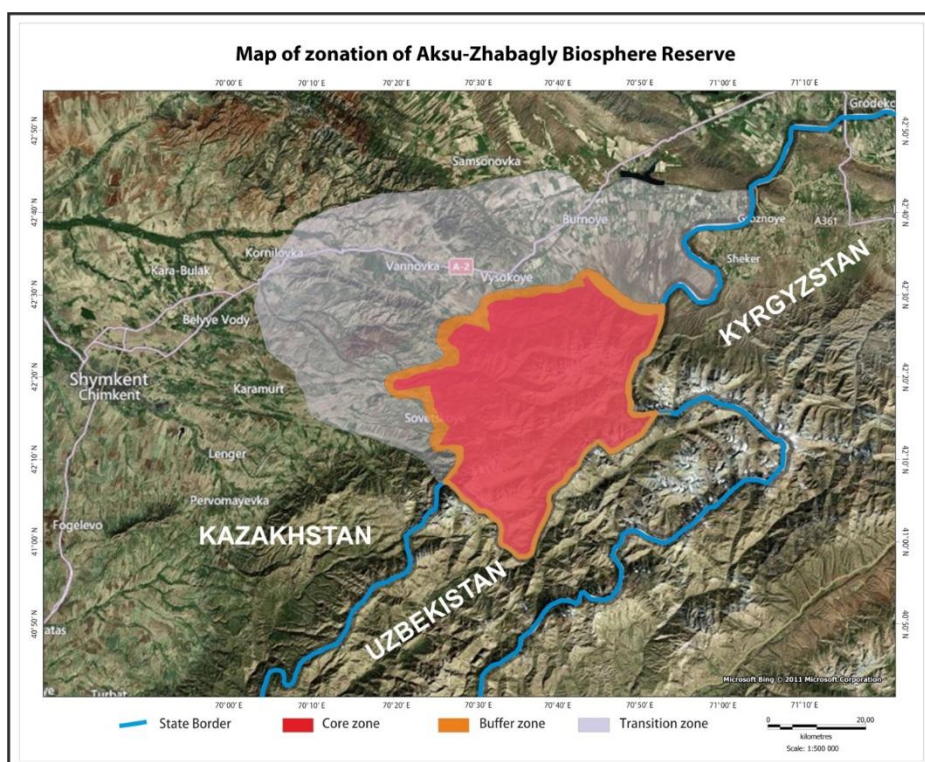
Map of zonation of Aksu-Zhabagly Biosphere Reserve

70°00' E 70°10' E 70°20' E 70°30' E 70°40' E 70°50' E 71°00' E 71°10' E

42°50' N 42°40' N 42°30' N 42°20' N 42°10' N 41°00' N 40°50' N

42°50' N 42°40' N 42°30' N 42°20' N 42°10' N 41°00' N 40°50' N

Grodeko

Samsonovka

Burnoye

Groznoye

A361

Kornilovka

Kara-Bulak

Vannovka

A-2

Vysokoye

Sheker

KYRGYZSTAN

Belyye Vody

Shymkent
Chimkent

Karamurt

Sovetskoye

Lenger

Pervomayevka

Fogelevo

KAZAKHSTAN

UZBEKISTAN

atas

Turbat

Microsoft Bing © 2011 Microsoft Corporation

70°00' E 70°10' E 70°20' E 70°30' E 70°40' E 70°50' E 71°00' E 71°10' E

State Border Core zone Buffer zone Transition zone

0 20,00
kilometres
Scale: 1:500 000